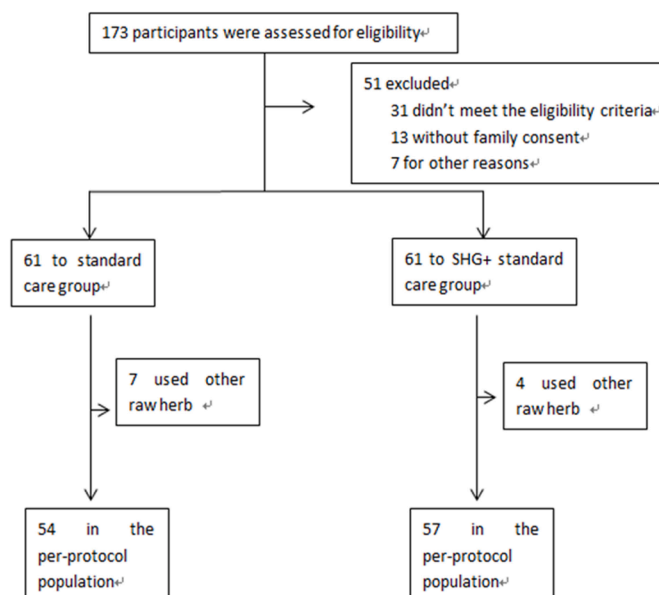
173 participants were assessed for eligibility

51 excluded
31 didn't meet the eligibility criteria
13 without family consent
7 for other reasons

61 to standard care group

61 to SHG+ standard care group

7 used other raw herb

4 used other raw herb

54 in the per-protocol population

57 in the per-protocol population